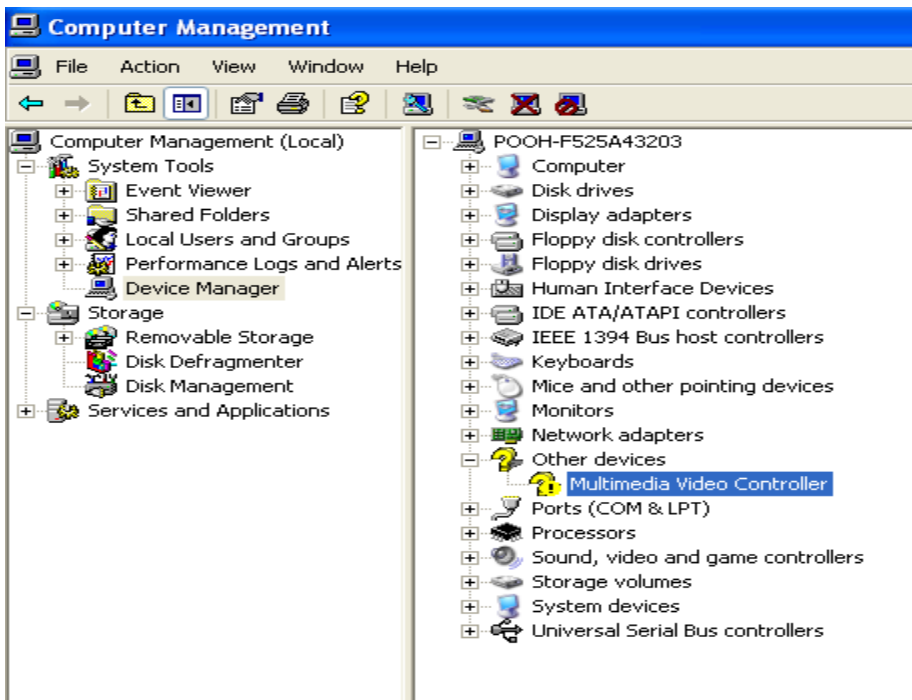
Computer Management

File Action View Window Help

Computer Management (Local)
System Tools
Event Viewer
Shared Folders
Local Users and Groups
Performance Logs and Alerts
Device Manager
Storage
Removable Storage
Disk Defragmenter
Disk Management
Services and Applications

POOH-F525A43203
Computer
Disk drives
Display adapters
Floppy disk controllers
Floppy disk drives
Human Interface Devices
IDE ATA/ATAPI controllers
IEEE 1394 Bus host controllers
Keyboards
Mice and other pointing devices
Monitors
Network adapters
Other devices
Multimedia Video Controller
Ports (COM & LPT)
Processors
Sound, video and game controllers
Storage volumes
System devices
Universal Serial Bus controllers